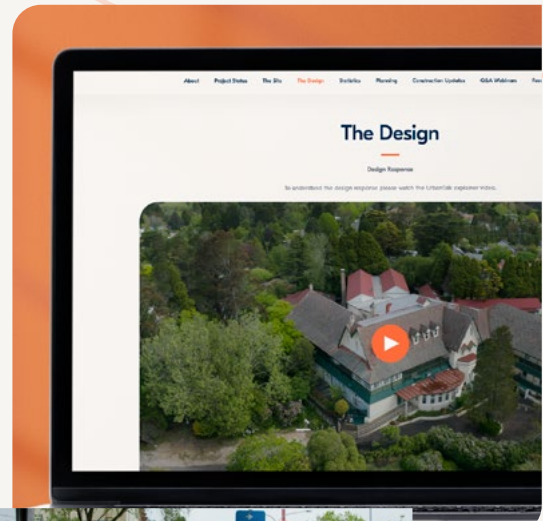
About Project Status The Site The Design Statistics Planning Construction Updates Q&A Webinars Fea

The Design

Design Response

To understand the design response please watch the UrbanTalk explainer video.